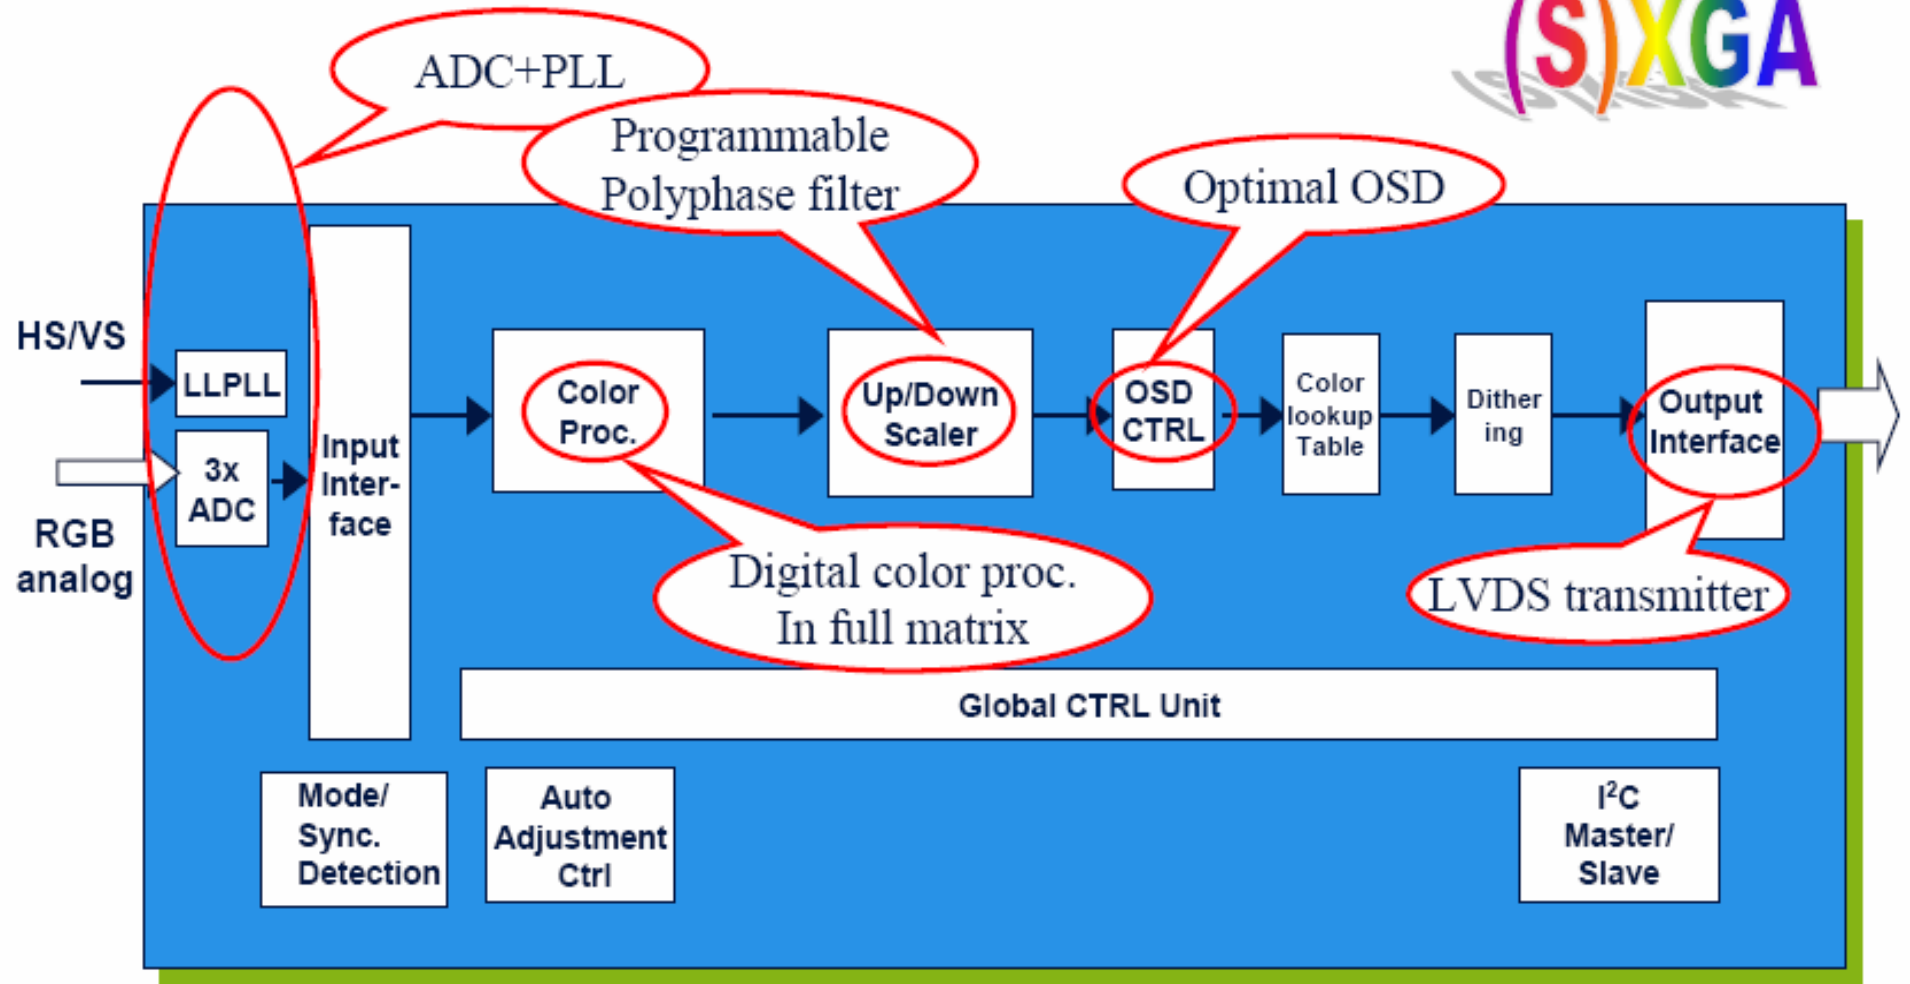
(S)XGA

ADC+PLL

Programmable Polyphase filter

Optimal OSD

HS/VS

RGB analog

LLPLL

3x ADC

Input Interface

Color Proc.

Up/Down Scaler

OSD CTRL

Color lookup Table

Dithering

Output Interface

Digital color proc. In full matrix

LVDS transmitter

Global CTRL Unit

Mode/ Sync. Detection

Auto Adjustment Ctrl

$I^2C$ Master/ Slave